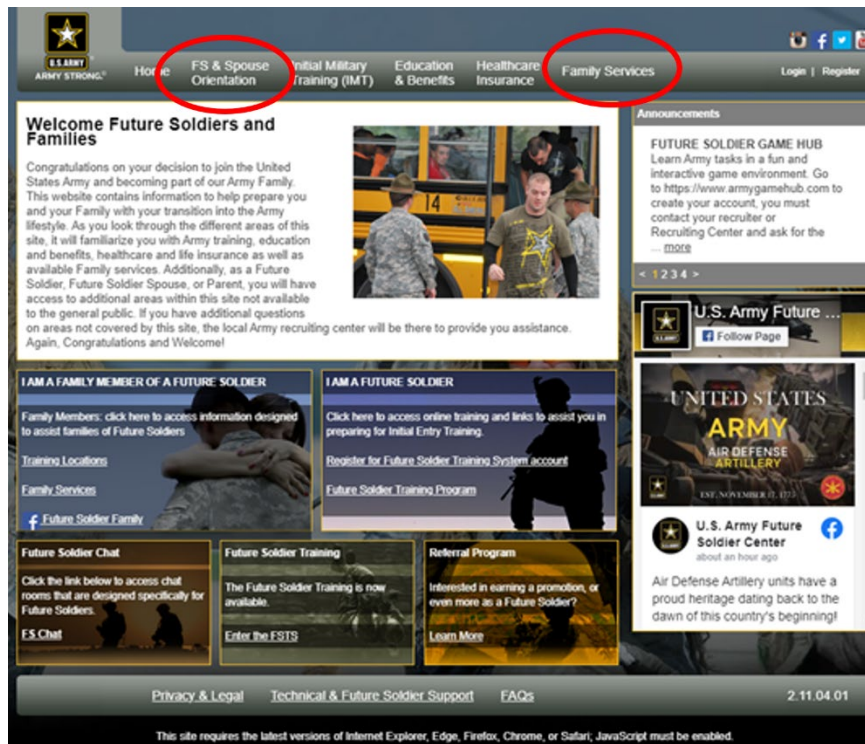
U.S. ARMY
ARMY STRONG.

Home FS & Spouse Orientation Initial Military Training (IMT) Education & Benefits Healthcare Insurance Family Services

Login | Register

Welcome Future Soldiers and Families

Congratulations on your decision to join the United States Army and becoming part of our Army Family. This website contains information to help prepare you and your Family with your transition into the Army lifestyle. As you look through the different areas of this site, it will familiarize you with Army training, education and benefits, healthcare and life insurance as well as available Family services. Additionally, as a Future Soldier, Future Soldier Spouse, or Parent, you will have access to additional areas within this site not available to the general public. If you have additional questions on areas not covered by this site, the local Army recruiting center will be there to provide you assistance. Again, Congratulations and Welcome!

Announcements

FUTURE SOLDIER GAME HUB
Learn Army tasks in a fun and interactive game environment. Go to https://www.armygamehub.com to create your account, you must contact your recruiter or Recruiting Center and ask for the ... more

< 1 2 3 4 >

U.S. Army Future ...
Follow Page

UNITED STATES
ARMY
AIR DEFENSE
ARTILLERY
EST. NOVEMBER 17, 1775

U.S. Army Future Soldier Center
about an hour ago

Air Defense Artillery units have a proud heritage dating back to the dawn of this country's beginning!

I AM A FAMILY MEMBER OF A FUTURE SOLDIER

Family Members: click here to access information designed to assist families of Future Soldiers

Training Locations

Family Services

Future Soldier Family

I AM A FUTURE SOLDIER

Click here to access online training and links to assist you in preparing for Initial Entry Training.

Register for Future Soldier Training System account

Future Soldier Training Program

Future Soldier Chat

Click the link below to access chat rooms that are designed specifically for Future Soldiers.

FS Chat

Future Soldier Training

The Future Soldier Training is now available.

Enter the FSTS

Referral Program

Interested in earning a promotion, or even more as a Future Soldier?

Learn More

Privacy & Legal Technical & Future Soldier Support FAQs 2.11.04.01

This site requires the latest versions of Internet Explorer, Edge, Firefox, Chrome, or Safari; JavaScript must be enabled.